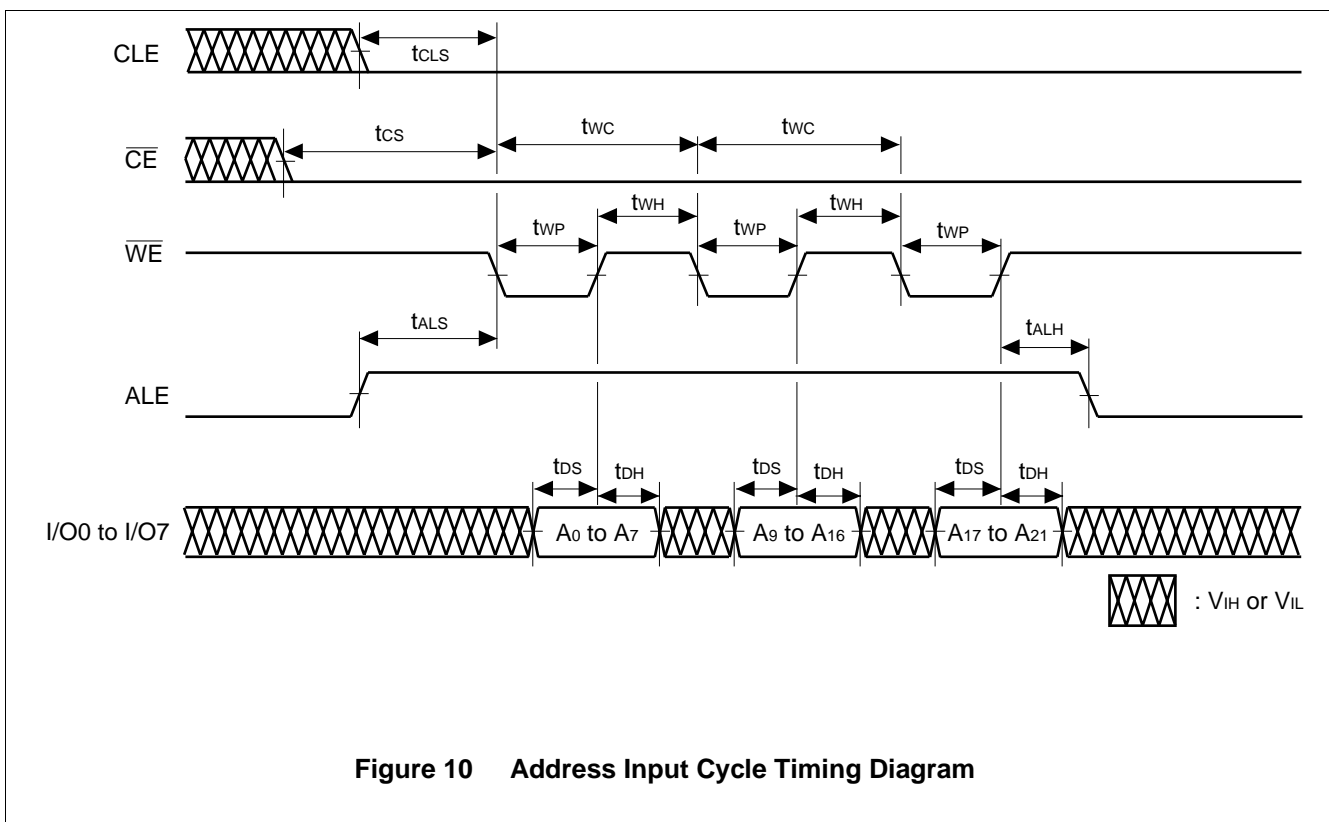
CLE
$t_{CLS}$
$\overline{CE}$
$t_{CS}$
$t_{WC}$
$t_{WC}$
$\overline{WE}$
$t_{WP}$
$t_{WH}$
$t_{WP}$
$t_{WH}$
$t_{WP}$
$t_{ALS}$
$t_{ALH}$
ALE
$t_{DS}$
$t_{DH}$
$t_{DS}$
$t_{DH}$
$t_{DS}$
$t_{DH}$
I/O0 to I/O7
$A_0$ to $A_7$
$A_9$ to $A_{16}$
$A_{17}$ to $A_{21}$
: $V_{IH}$ or $V_{IL}$

**Figure 10 Address Input Cycle Timing Diagram**